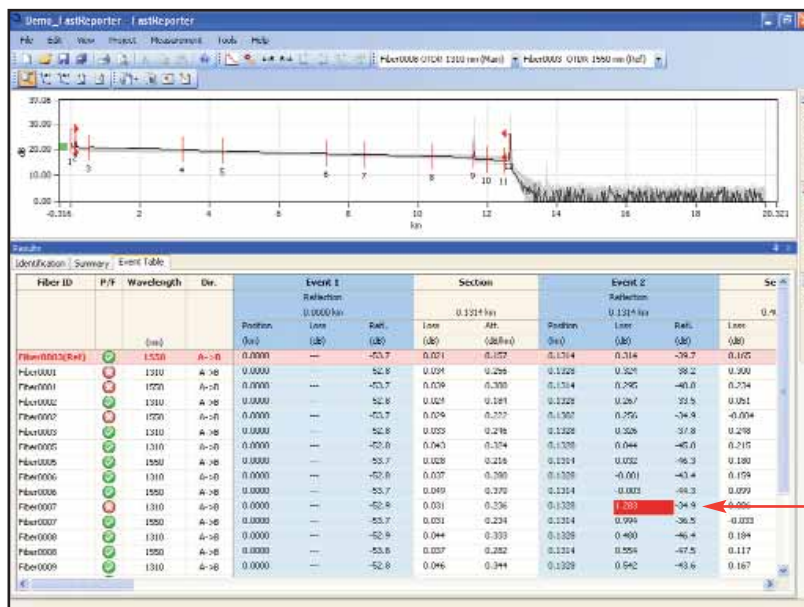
Demo_FastReporter - FastReporter

File Edit View Project Measurement Tools Help

Fiber0008 OTDR 1310 nm (Main) Fiber0003 OTDR 1550 nm (Ref)

30.00
25.00
20.00
15.00
10.00
5.00
0.00

dB

-0.316 2 4 6 8 10 12 14 16 18 20.321
km

1 2 3 4 5 6 7 8 9 10 11

Results

Identification Summary Event Table

| Fiber ID | P/F | Wavelength | Dir. | Event 1 | | | Section | | Event 2 | | | Se |
|---|---|---|---|---|---|---|---|---|---|---|---|---|
| | | | | Reflection | | | | | Reflection | | | |
| | | | | 0.0000 km | | | 0.1314 km | | 0.1314 km | | | 0.9 |
| | | | | Position | Loss | Refl. | Loss | Att. | Position | Loss | Refl. | Loss |
| | | (nm) | | (km) | (dB) | (dB) | (dB) | (dB/km) | (km) | (dB) | (dB) | (dB) |
| Fiber0003(Ref) | | 1550 | A->B | 0.0000 | --- | -53.7 | 0.021 | 0.157 | 0.1314 | 0.316 | -39.7 | 0.105 |
| Fiber0001 | | 1310 | A->B | 0.0000 | --- | 52.8 | 0.034 | 0.256 | 0.1328 | 0.324 | 38.2 | 0.300 |
| Fiber0001 | | 1550 | A->B | 0.0000 | --- | -53.7 | 0.039 | 0.300 | 0.1314 | 0.295 | -40.0 | 0.234 |
| Fiber0002 | | 1310 | A->B | 0.0000 | --- | 52.8 | 0.024 | 0.184 | 0.1328 | 0.267 | 33.5 | 0.061 |
| Fiber0002 | | 1550 | A->B | 0.0000 | --- | -53.7 | 0.029 | 0.222 | 0.1302 | 0.256 | -34.9 | -0.004 |
| Fiber0003 | | 1310 | A->B | 0.0000 | --- | 52.8 | 0.033 | 0.246 | 0.1328 | 0.326 | -37.8 | 0.298 |
| Fiber0005 | | 1310 | A->B | 0.0000 | --- | -52.0 | 0.043 | 0.324 | 0.1328 | 0.044 | -45.0 | 0.215 |
| Fiber0005 | | 1550 | A->B | 0.0000 | --- | -53.7 | 0.028 | 0.216 | 0.1314 | 0.032 | -46.3 | 0.180 |
| Fiber0006 | | 1310 | A->B | 0.0000 | --- | -52.8 | 0.037 | 0.280 | 0.1328 | -0.001 | -43.4 | 0.159 |
| Fiber0006 | | 1550 | A->B | 0.0000 | --- | -53.7 | 0.049 | 0.370 | 0.1314 | -0.003 | -44.3 | 0.099 |
| Fiber0007 | | 1310 | A->B | 0.0000 | --- | -52.9 | 0.031 | 0.236 | 0.1328 | 1.283 | -34.9 | -0.006 |
| Fiber0007 | | 1550 | A->B | 0.0000 | --- | -53.7 | 0.031 | 0.234 | 0.1314 | 0.994 | -36.5 | -0.033 |
| Fiber0008 | | 1310 | A->B | 0.0000 | --- | -52.9 | 0.044 | 0.333 | 0.1328 | 0.480 | -46.4 | 0.184 |
| Fiber0008 | | 1550 | A->B | 0.0000 | --- | -53.6 | 0.037 | 0.282 | 0.1314 | 0.554 | -47.5 | 0.117 |
| Fiber0009 | | 1310 | A->B | 0.0000 | --- | -52.8 | 0.046 | 0.344 | 0.1328 | 0.542 | -43.6 | 0.167 |